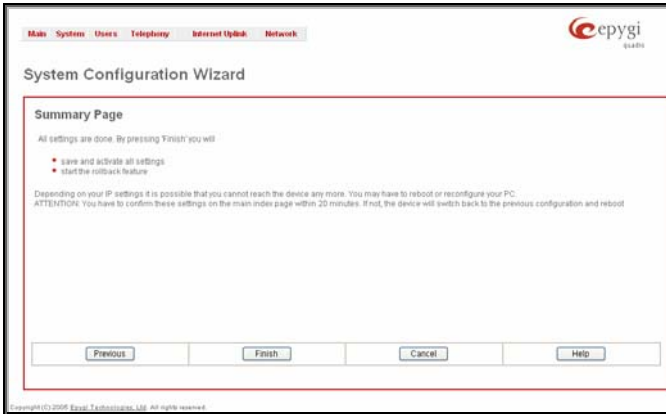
Main System Users Telephony Internet Uplink Network

epygi quadro

System Configuration Wizard

Summary Page

All settings are done. By pressing 'Finish' you will

- save and activate all settings
- start the rollback feature

Depending on your IP settings it is possible that you cannot reach the device any more. You may have to reboot or reconfigure your PC.
ATTENTION: You have to confirm these settings on the main index page within 20 minutes. If not, the device will switch back to the previous configuration and reboot

Previous | Finish | Cancel | Help

Copyright (C) 2005 Epygi Technologies, Ltd. All rights reserved.